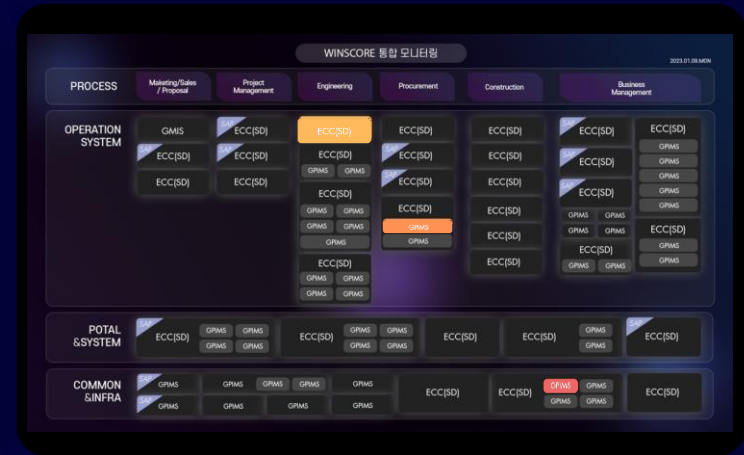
WINSCORE 통합 모니터링

2023.01.09.MON

| PROCESS | Maketing/Sales / Proposal | Project Management | Engineering | Procurement | Construction | Business Management |
|---|---|---|---|---|---|---|

OPERATION SYSTEM

GMIS
SAP ECC(SD)
ECC(SD)

SAP ECC(SD)
SAP ECC(SD)
ECC(SD)

ECC(SD)
ECC(SD)
GPIMS GPIMS
ECC(SD)
GPIMS GPIMS
GPIMS GPIMS
GPIMS
ECC(SD)
GPIMS GPIMS
GPIMS GPIMS

ECC(SD)
SAP ECC(SD)
SAP ECC(SD)
ECC(SD)
GPIMS
GPIMS

ECC(SD)
ECC(SD)
ECC(SD)
ECC(SD)
ECC(SD)
ECC(SD)

SAP ECC(SD)
SAP ECC(SD)
SAP ECC(SD)
GPIMS GPIMS
GPIMS GPIMS
ECC(SD)
GPIMS GPIMS

ECC(SD)
GPIMS
GPIMS
GPIMS
GPIMS
GPIMS
ECC(SD)
GPIMS
GPIMS

POTAL &SYSTEM

SAP ECC(SD) GPIMS GPIMS GPIMS GPIMS
ECC(SD) GPIMS GPIMS GPIMS GPIMS
ECC(SD)
ECC(SD) GPIMS GPIMS
SAP ECC(SD)

COMMON &INFRA

SAP GPIMS
SAP GPIMS
GPIMS GPIMS GPIMS
GPIMS GPIMS
GPIMS
GPIMS
ECC(SD)
ECC(SD) GPIMS GPIMS GPIMS GPIMS
ECC(SD)